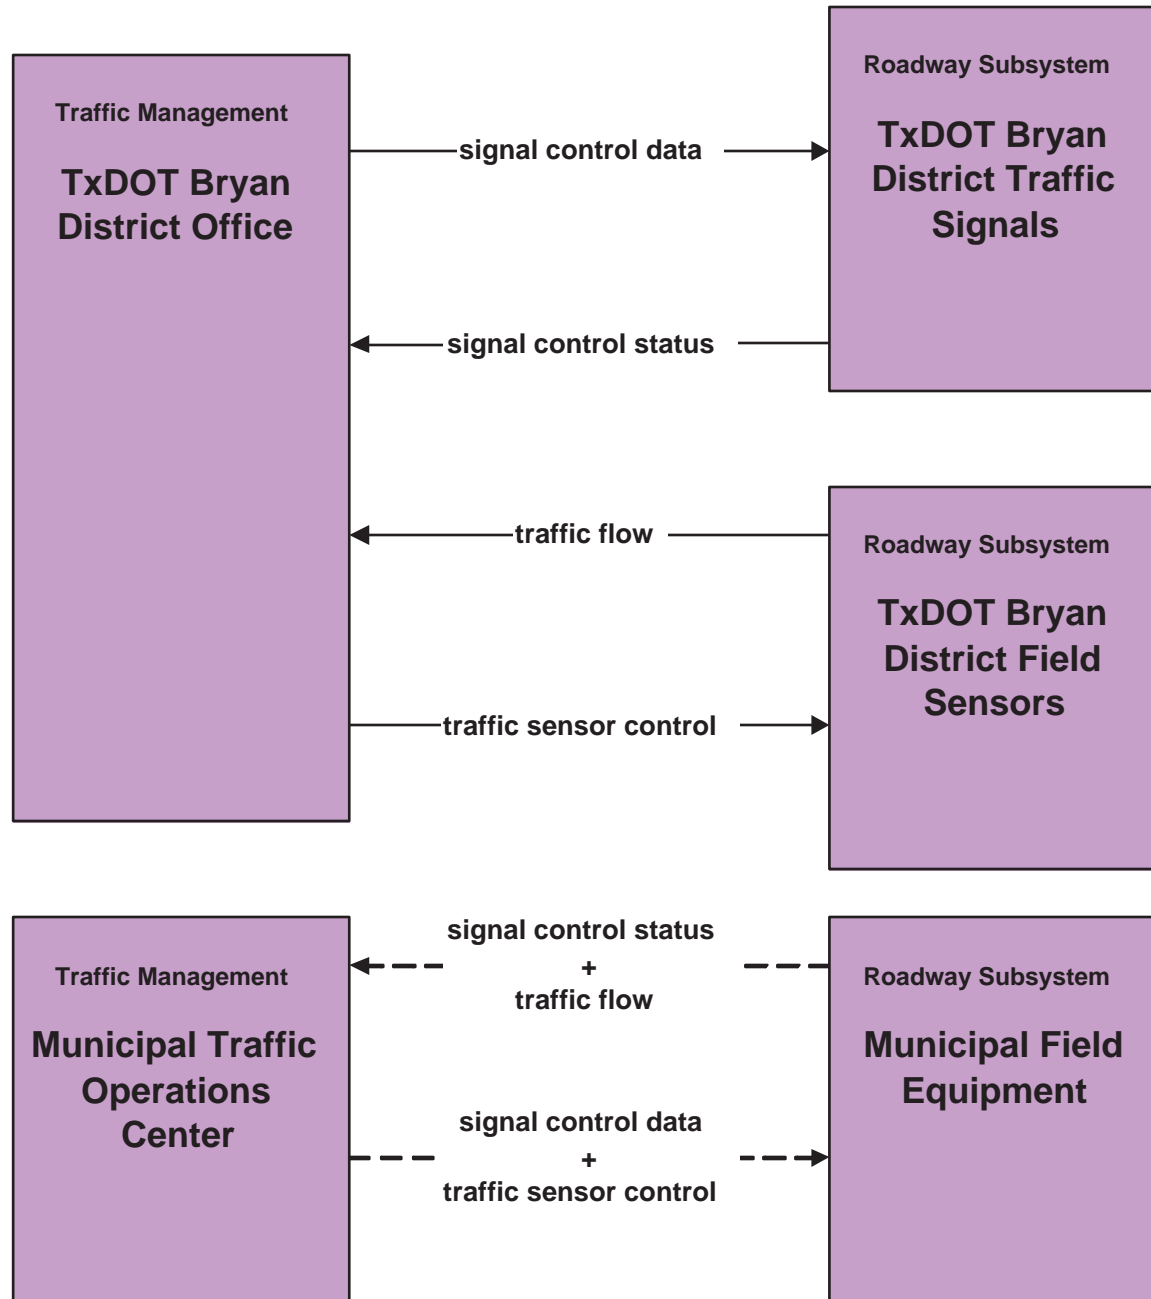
Traffic Management

TxDOT Bryan District Office

signal control data

Roadway Subsystem

TxDOT Bryan District Traffic Signals

signal control status

traffic flow

Roadway Subsystem

TxDOT Bryan District Field Sensors

traffic sensor control

Traffic Management

Municipal Traffic Operations Center

signal control status + traffic flow

Roadway Subsystem

Municipal Field Equipment

signal control data + traffic sensor control